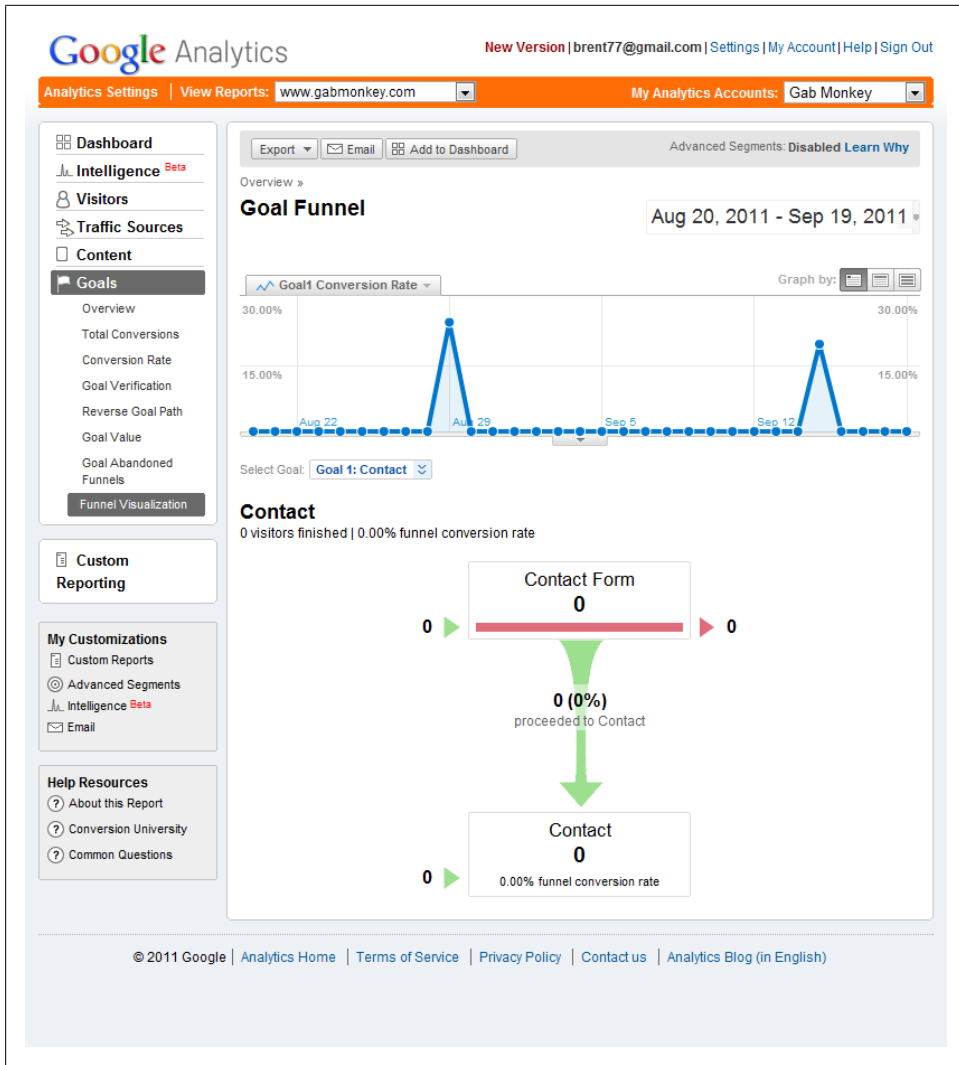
Google Analytics

New Version | brent77@gmail.com | Settings | My Account | Help | Sign Out

Analytics Settings | View Reports: www.gabmonkey.com

My Analytics Accounts: Gab Monkey

Dashboard
Intelligence Beta
Visitors
Traffic Sources
Content
Goals
Overview
Total Conversions
Conversion Rate
Goal Verification
Reverse Goal Path
Goal Value
Goal Abandoned Funnels
Funnel Visualization

Custom Reporting

My Customizations
Custom Reports
Advanced Segments
Intelligence Beta
Email

Help Resources
About this Report
Conversion University
Common Questions

Export | Email | Add to Dashboard

Advanced Segments: Disabled Learn Why

Overview »

Goal Funnel

Aug 20, 2011 - Sep 19, 2011

Goal1 Conversion Rate

Graph by:

30.00%
15.00%
30.00%
15.00%
Aug 22
Aug 29
Sep 5
Sep 12

Select Goal: Goal 1: Contact

Contact
0 visitors finished | 0.00% funnel conversion rate

Contact Form
0

0

0

0 (0%)
proceeded to Contact

Contact
0
0.00% funnel conversion rate

0

© 2011 Google | Analytics Home | Terms of Service | Privacy Policy | Contact us | Analytics Blog (in English)